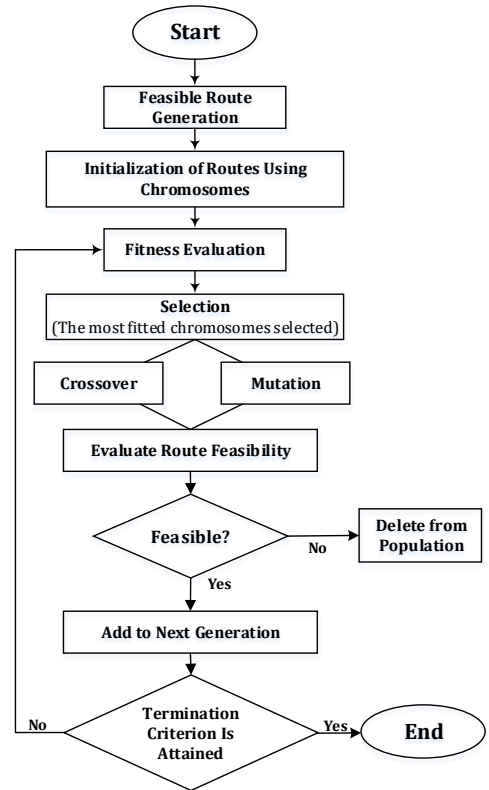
Start

Feasible Route Generation

Initialization of Routes Using Chromosomes

Fitness Evaluation

Selection
(The most fitted chromosomes selected)

Crossover

Mutation

Evaluate Route Feasibility

Feasible?

No

Delete from Population

Yes

Add to Next Generation

No

Termination Criterion Is Attained

Yes

End